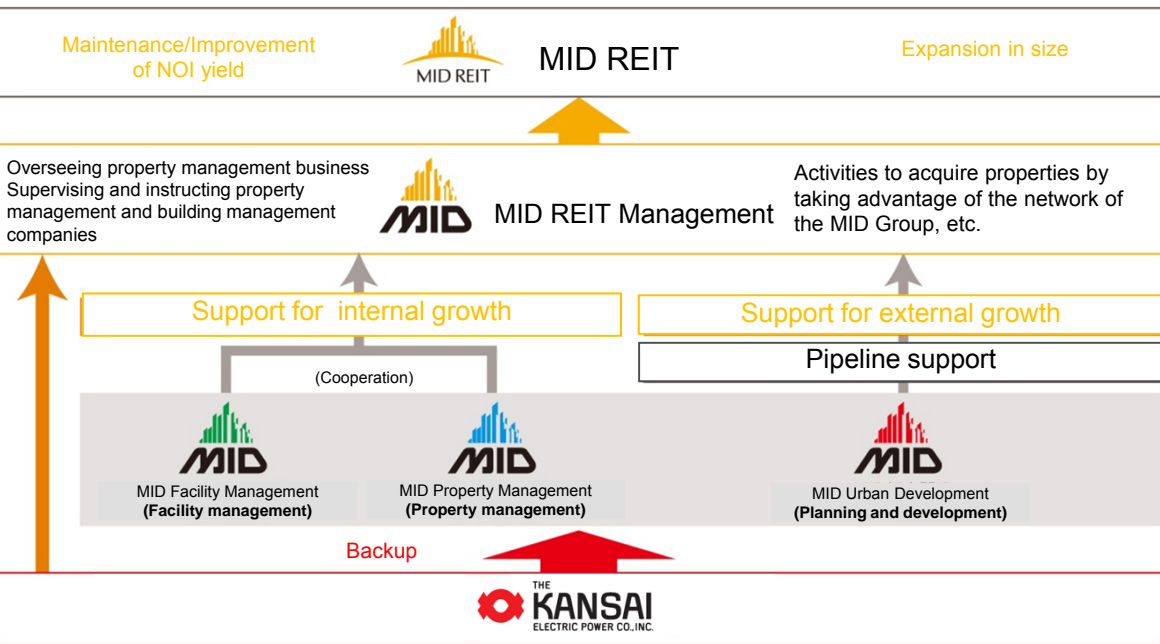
Maintenance/Improvement of NOI yield

MID REIT

MID REIT

Expansion in size

Overseeing property management business
Supervising and instructing property management and building management companies

MID

MID REIT Management

Activities to acquire properties by taking advantage of the network of the MID Group, etc.

Support for internal growth

Support for external growth

Pipeline support

(Cooperation)

MID

MID Facility Management
**(Facility management)**

MID

MID Property Management
**(Property management)**

MID

MID Urban Development
**(Planning and development)**

Backup

THE KANSAI ELECTRIC POWER CO.,INC.